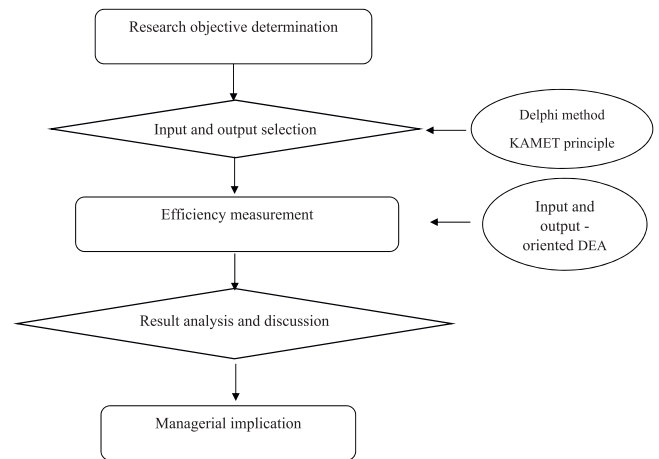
Research objective determination

Input and output selection

Delphi method

KAMET principle

Efficiency measurement

Input and output - oriented DEA

Result analysis and discussion

Managerial implication